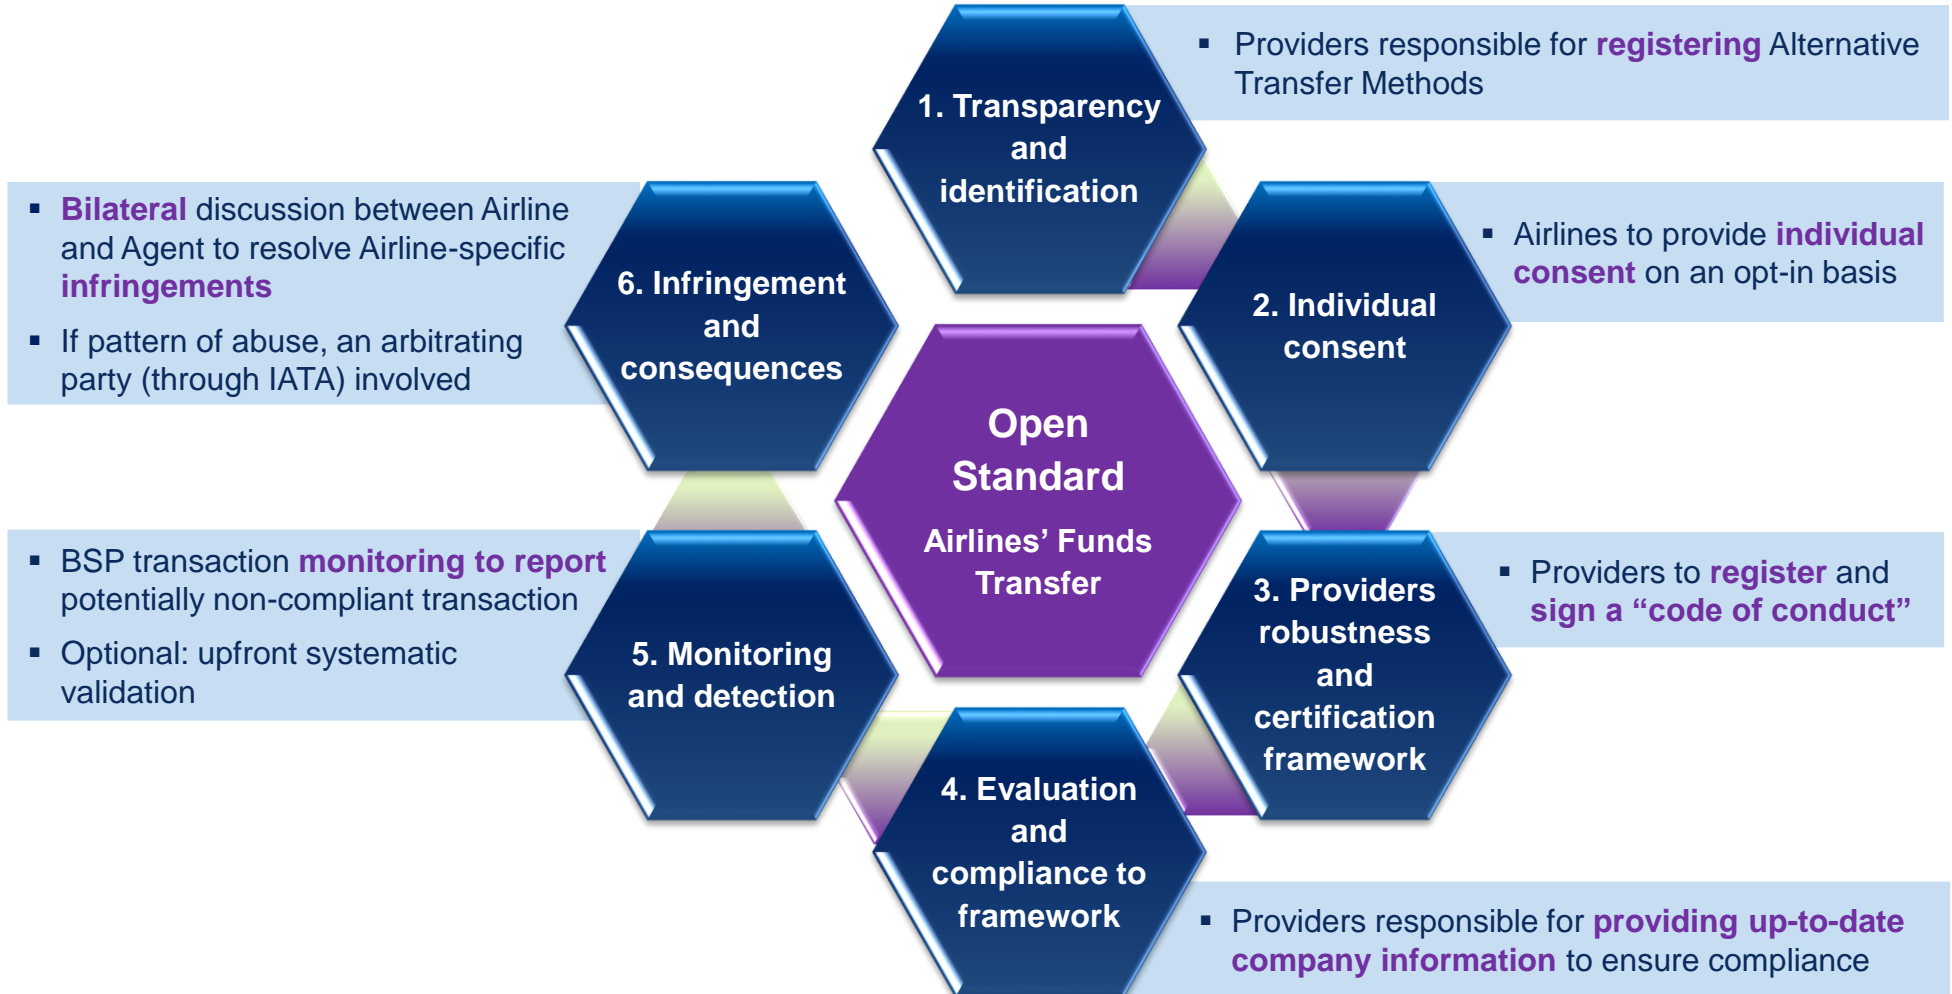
Open Standard

Airlines' Funds Transfer

1. Transparency and identification

▪ Providers responsible for registering Alternative Transfer Methods

2. Individual consent

▪ Airlines to provide individual consent on an opt-in basis

3. Providers robustness and certification framework

▪ Providers to register and sign a "code of conduct"

4. Evaluation and compliance to framework

▪ Providers responsible for providing up-to-date company information to ensure compliance

5. Monitoring and detection

▪ BSP transaction monitoring to report potentially non-compliant transaction

▪ Optional: upfront systematic validation

6. Infringement and consequences

▪ Bilateral discussion between Airline and Agent to resolve Airline-specific infringements

▪ If pattern of abuse, an arbitrating party (through IATA) involved